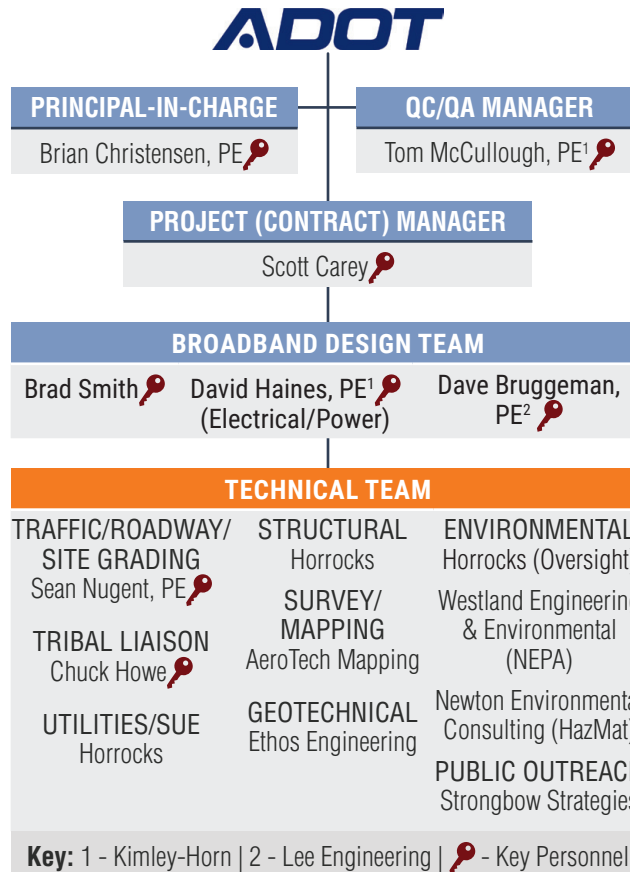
ADOT

PRINCIPAL-IN-CHARGE
Brian Christensen, PE

QC/QA MANAGER
Tom McCullough, PE$^1$

PROJECT (CONTRACT) MANAGER
Scott Carey

BROADBAND DESIGN TEAM
Brad Smith
David Haines, PE$^1$ (Electrical/Power)
Dave Bruggeman, PE$^2$

TECHNICAL TEAM

TRAFFIC/ROADWAY/ SITE GRADING
Sean Nugent, PE

TRIBAL LIAISON
Chuck Howe

UTILITIES/SUE
Horrocks

STRUCTURAL
Horrocks

SURVEY/ MAPPING
AeroTech Mapping

GEOTECHNICAL
Ethos Engineering

ENVIRONMENTAL
Horrocks (Oversight

Westland Engineerin & Environmental (NEPA)

Newton Environmenta Consulting (HazMat

PUBLIC OUTREAC
Strongbow Strategie

Key: 1 - Kimley-Horn | 2 - Lee Engineering | - Key Personnel